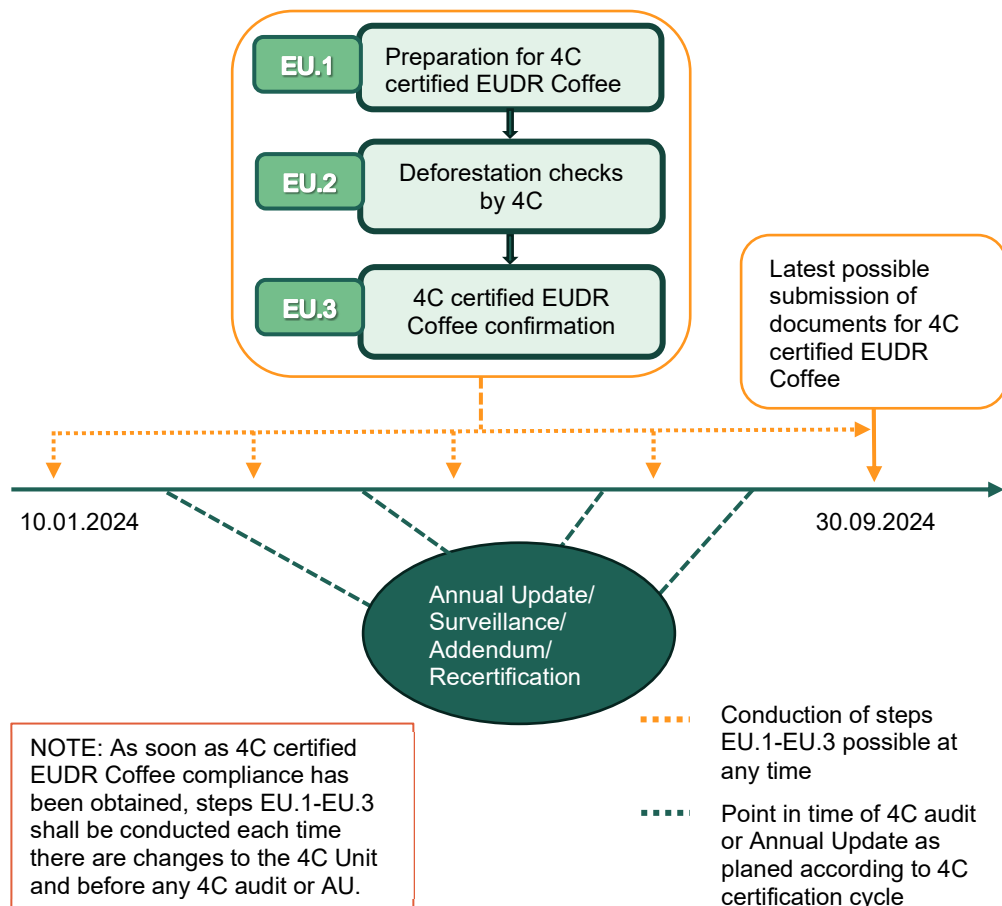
EU.1
Preparation for 4C certified EUDR Coffee

EU.2
Deforestation checks by 4C

EU.3
4C certified EUDR Coffee confirmation

Latest possible submission of documents for 4C certified EUDR Coffee

10.01.2024

30.09.2024

Annual Update/ Surveillance/ Addendum/ Recertification

NOTE: As soon as 4C certified EUDR Coffee compliance has been obtained, steps EU.1-EU.3 shall be conducted each time there are changes to the 4C Unit and before any 4C audit or AU.

Conduction of steps EU.1-EU.3 possible at any time

Point in time of 4C audit or Annual Update as planed according to 4C certification cycle